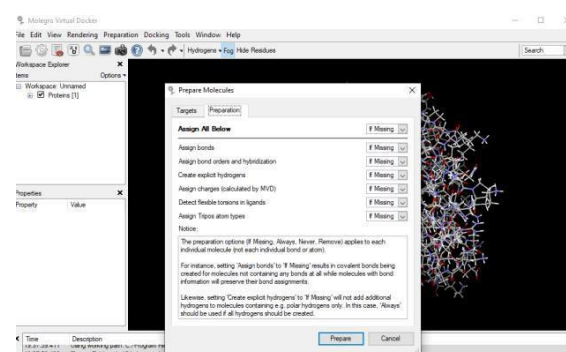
Molegro Virtual Docker

File Edit View Rendering Preparation Docking Tools Window Help

Hydrogens Fog Hide Residues

Search

Workspace Explorer

Items

Options

Workspace: Unnamed

Proteins [1]

Properties

Property

Value

Time

Description

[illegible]

Prepare Molecules

Targets

Preparation

Assign All Below

If Missing

Assign bonds

If Missing

Assign bond orders and hybridization

If Missing

Create explicit hydrogens

If Missing

Assign charges (calculated by MVD)

If Missing

Detect flexible torsions in ligands

If Missing

Assign Tripos atom types

If Missing

Notice:

The preparation options (If Missing, Always, Never, Remove) applies to each individual molecule (not each individual bond or atom).

For instance, setting 'Assign bonds' to 'If Missing' results in covalent bonds being created for molecules not containing any bonds at all while molecules with bond information will preserve their bond assignments.

Likewise, setting 'Create explicit hydrogens' to 'If Missing' will not add additional hydrogens to molecules containing e.g. polar hydrogens only. In this case, 'Always' should be used if all hydrogens should be created.

Prepare

Cancel